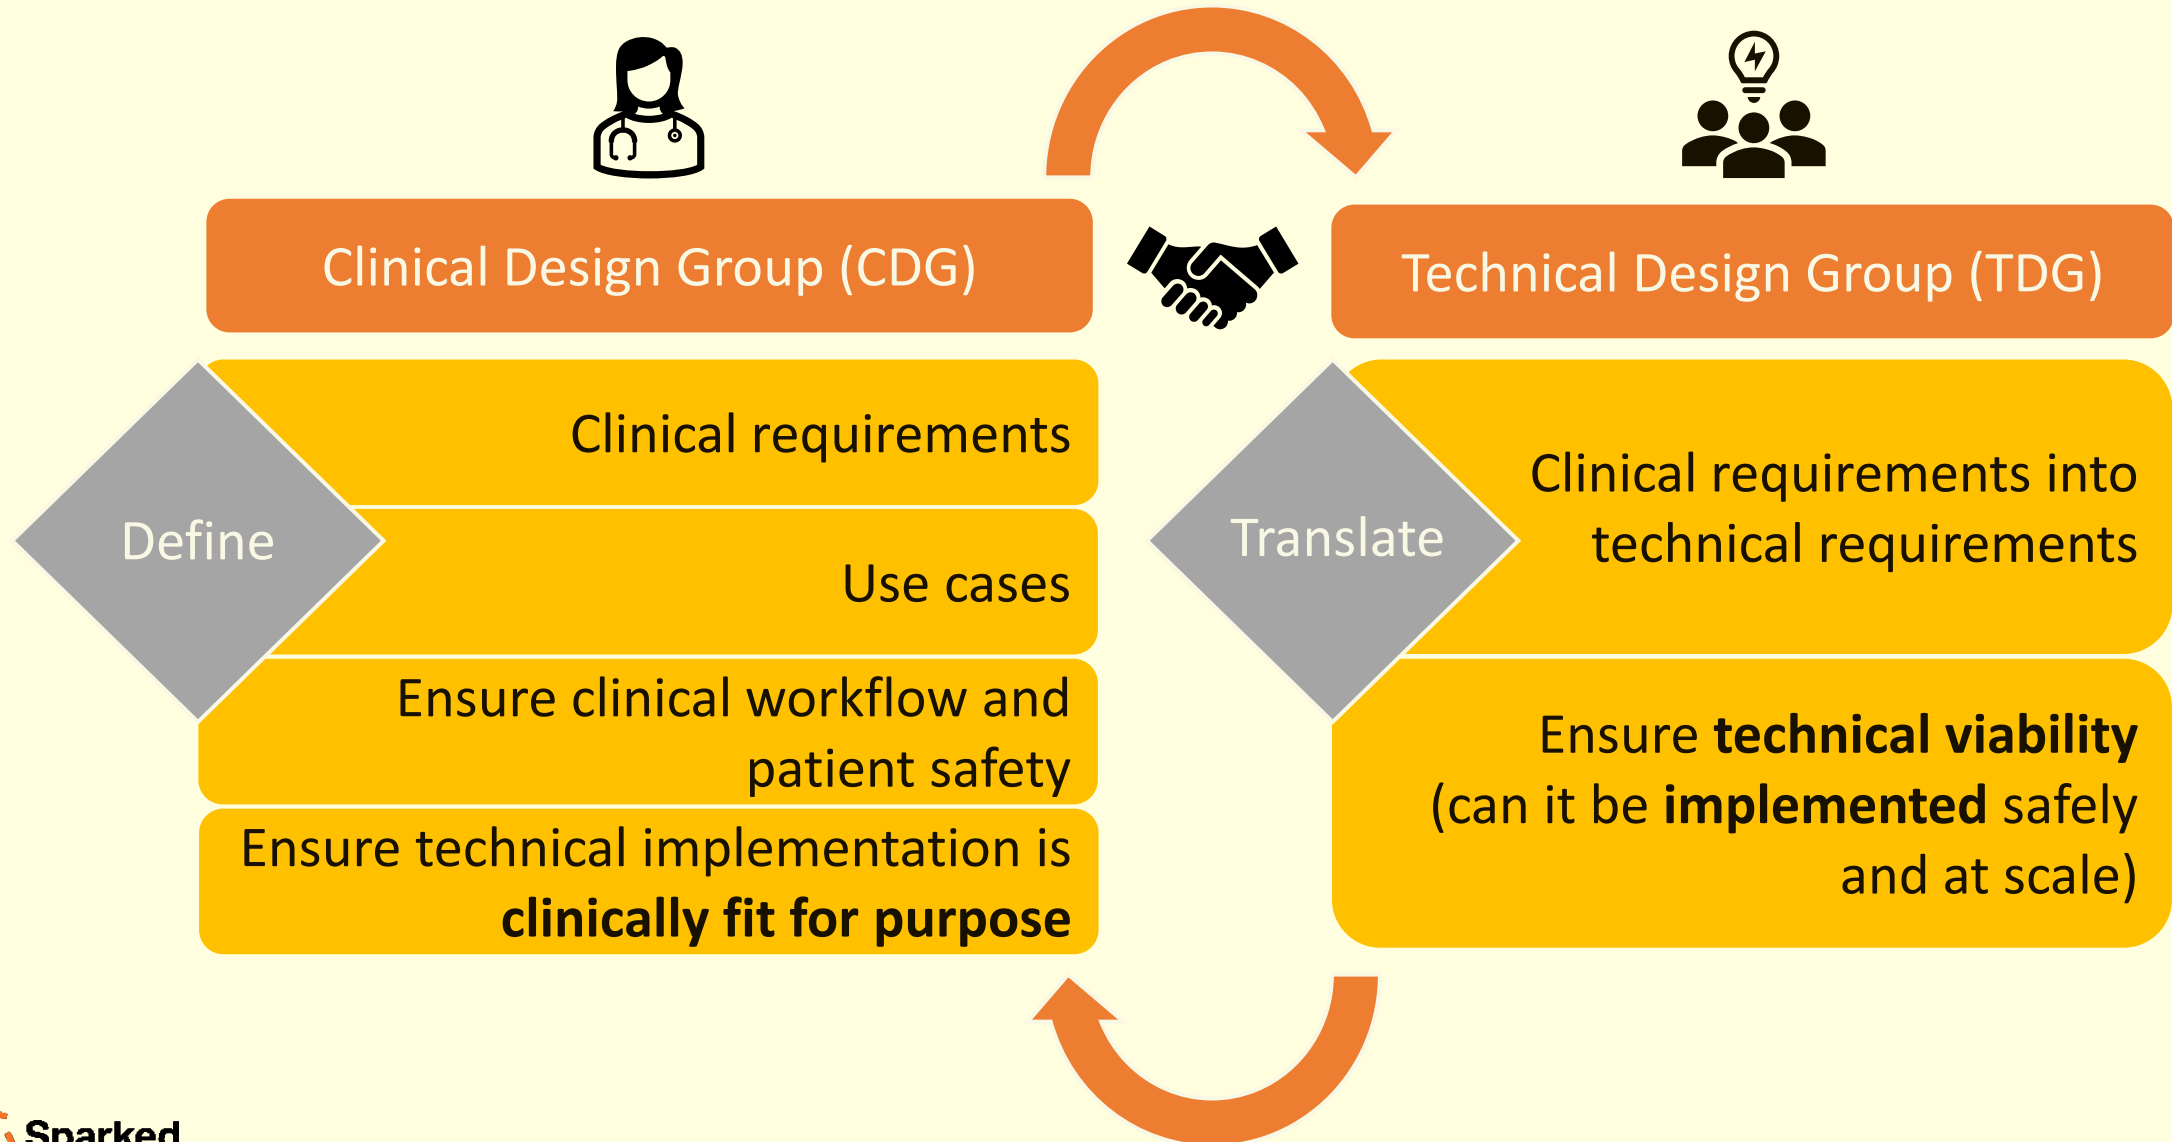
Clinical Design Group (CDG)

Define

Clinical requirements

Use cases

Ensure clinical workflow and patient safety

Ensure technical implementation is **clinically fit for purpose**

Technical Design Group (TDG)

Translate

Clinical requirements into technical requirements

Ensure **technical viability** (can it be **implemented** safely and at scale)

Sparked